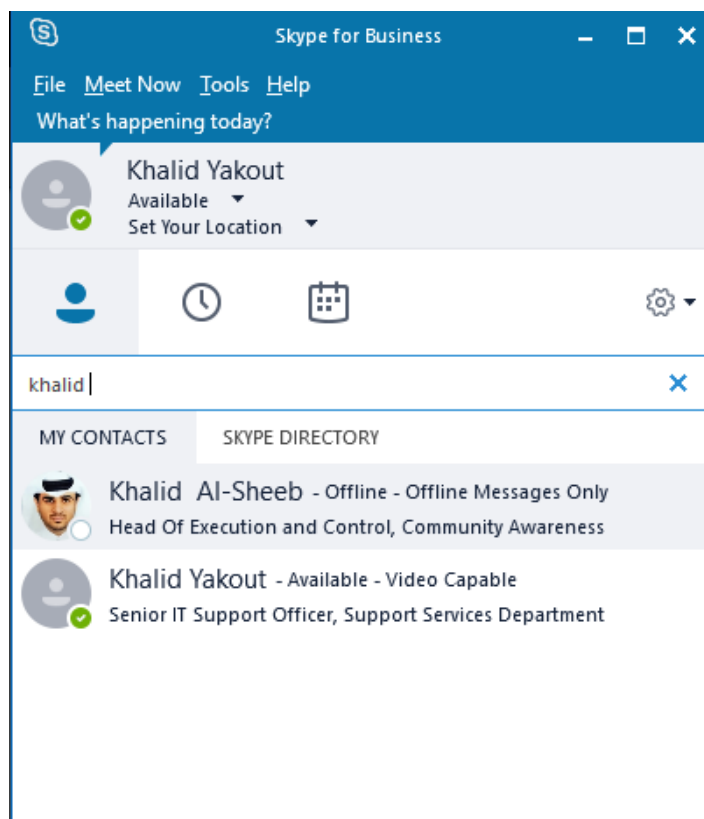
Skype for Business

File Meet Now Tools Help

What's happening today?

Khalid Yakout
Available
Set Your Location

khalid

MY CONTACTS SKYPE DIRECTORY

Khalid Al-Sheeb - Offline - Offline Messages Only
Head Of Execution and Control, Community Awareness

Khalid Yakout - Available - Video Capable
Senior IT Support Officer, Support Services Department